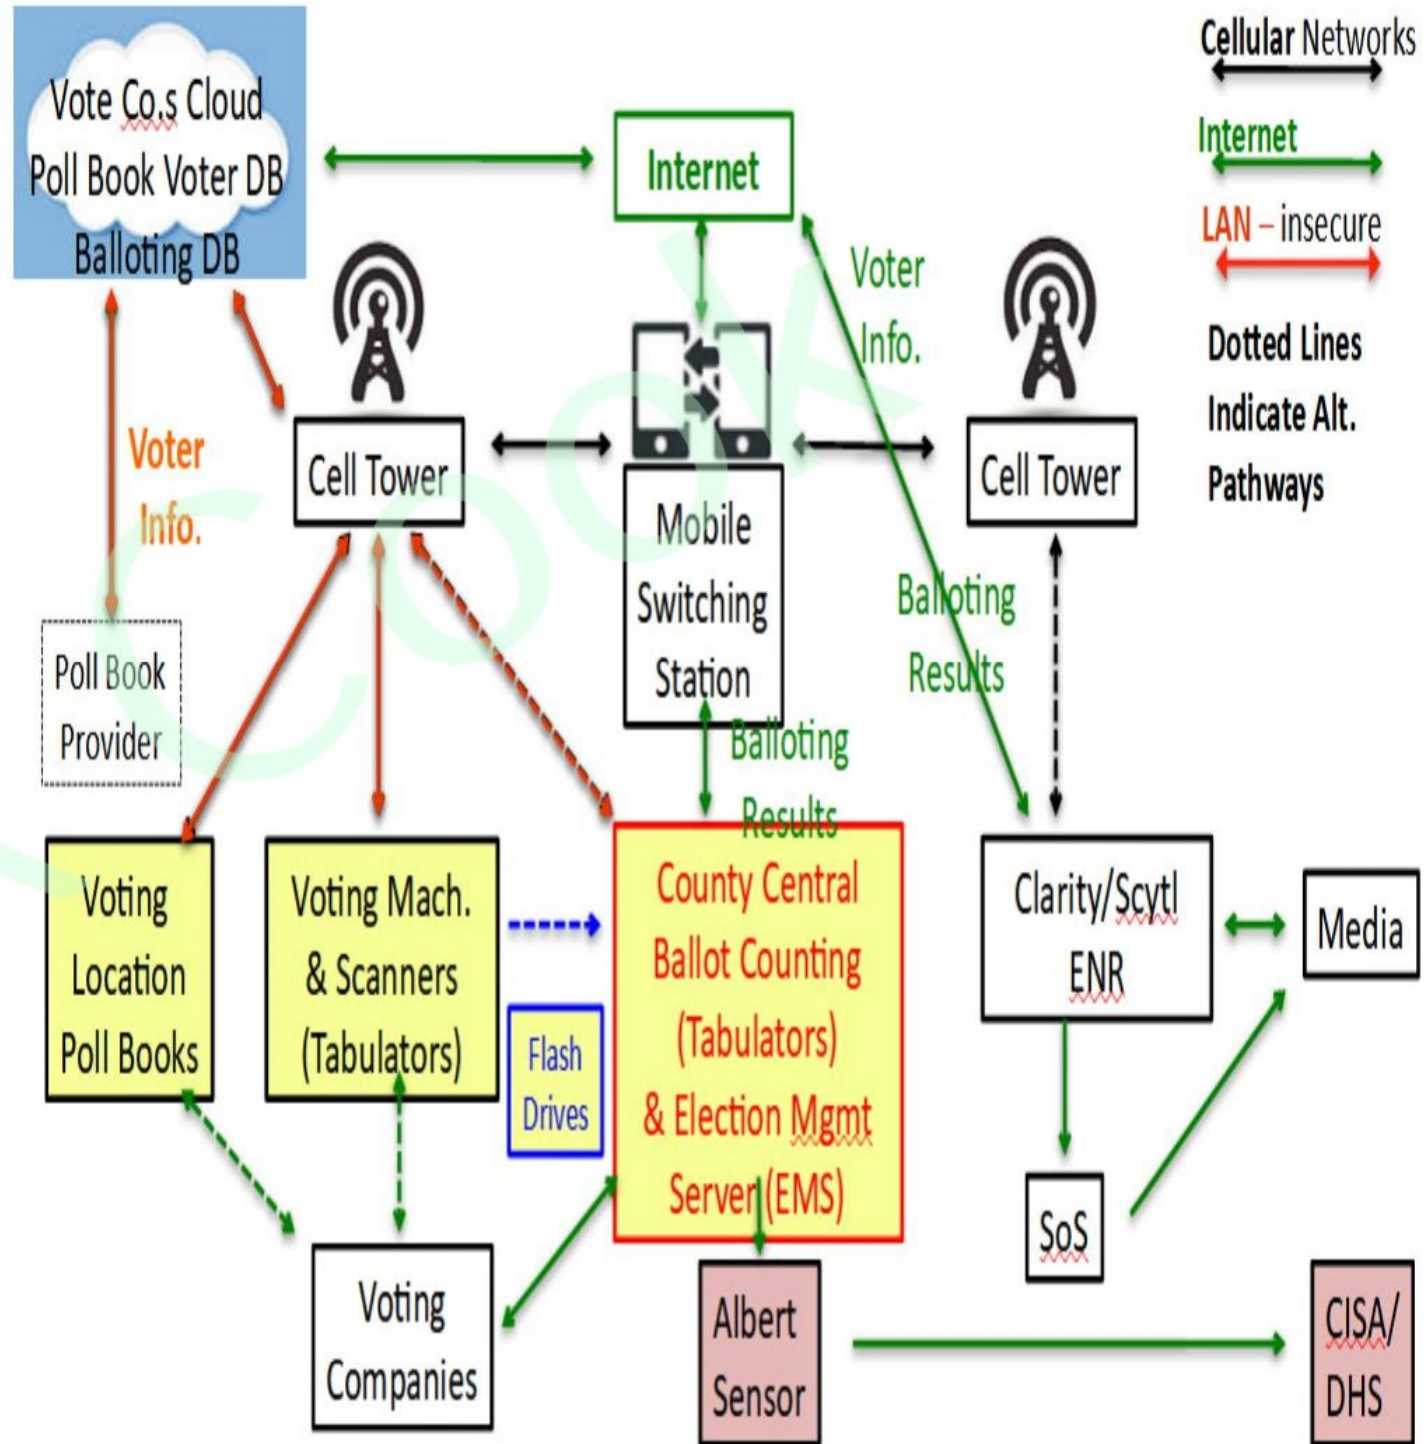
Vote Co.s Cloud
Poll Book Voter DB
Balloting DB

Internet

Cellular Networks

Internet

LAN – insecure

Dotted Lines Indicate Alt. Pathways

Voter Info.

Voter Info.

Cell Tower

Mobile Switching Station

Cell Tower

Balloting Results

Poll Book Provider

Balloting Results

Voting Location Poll Books

Voting Mach. & Scanners (Tabulators)

Flash Drives

County Central Ballot Counting (Tabulators) & Election Mgmt Server (EMS)

Clarity/Scytl ENR

Media

SoS

Voting Companies

Albert Sensor

CISA/ DHS